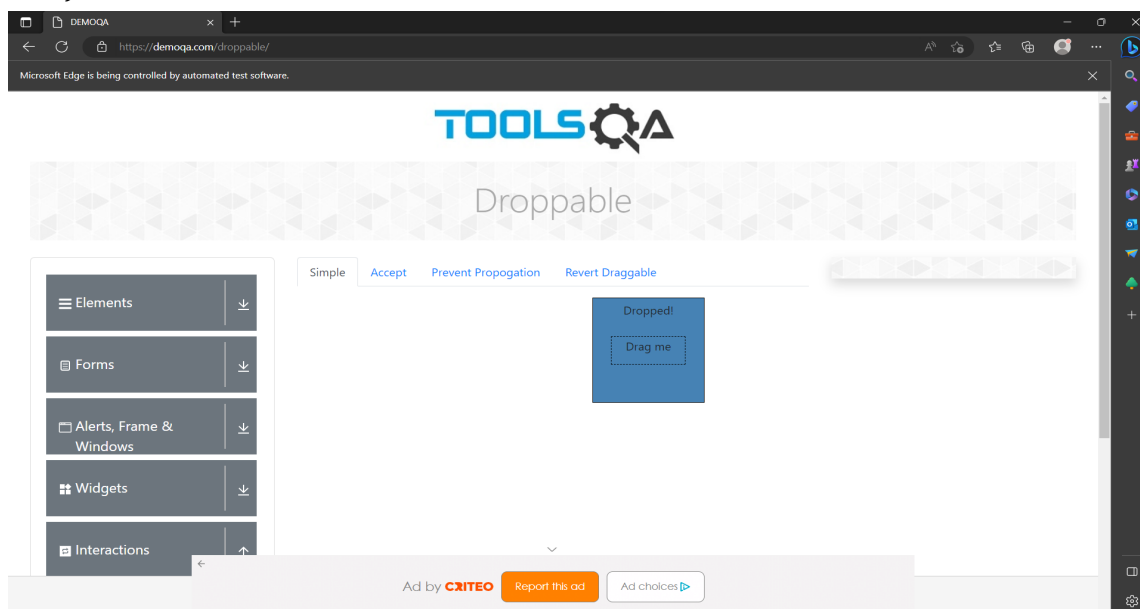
DEMOQA
https://demoqa.com/droppable/
Microsoft Edge is being controlled by automated test software.
TOOLSQA
Droppable
Elements
Forms
Alerts, Frame & Windows
Widgets
Interactions
Simple Accept Prevent Propogation Revert Draggable
Dropped!
Drag me
Ad by CRITEO Report this ad Ad choices